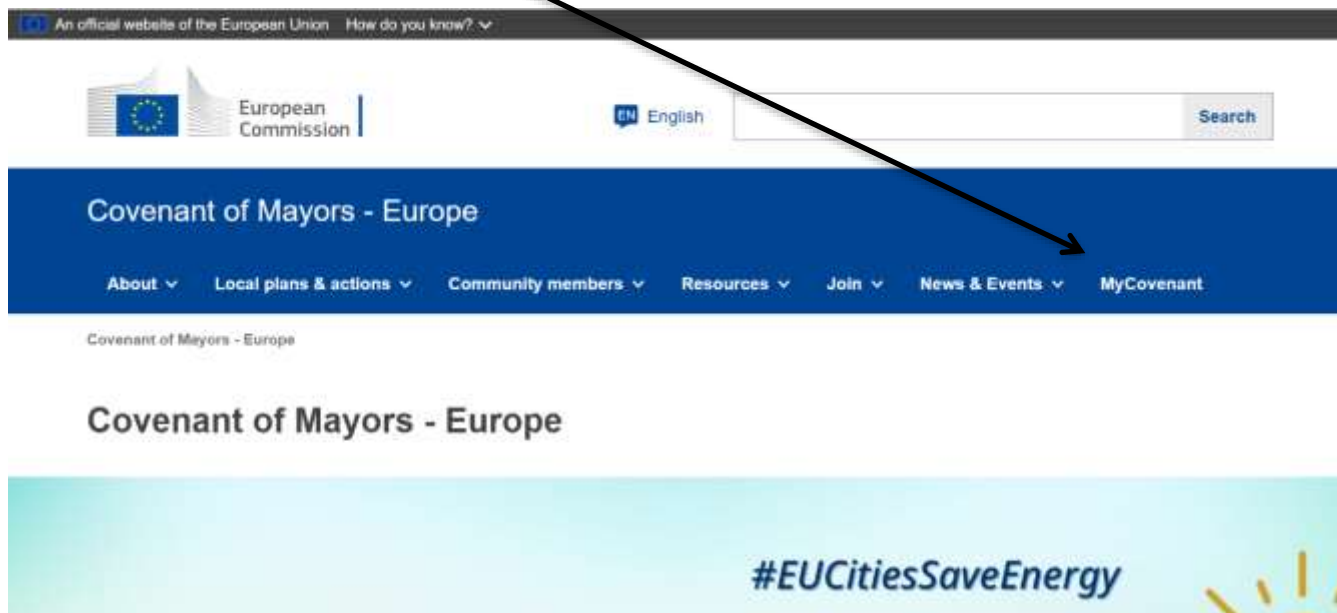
An official website of the European Union How do you know?

European Commission

EN English

Search

Covenant of Mayors - Europe

About Local plans & actions Community members Resources Join News & Events MyCovenant

Covenant of Mayors - Europe

Covenant of Mayors - Europe

#EUCitiesSaveEnergy